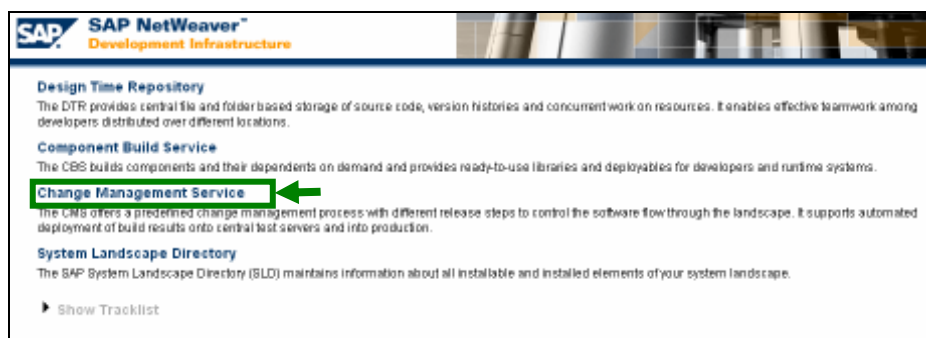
SAP

SAP NetWeaver™
Development Infrastructure

Design Time Repository
The DTR provides central file and folder based storage of source code, version histories and concurrent work on resources. It enables effective teamwork among developers distributed over different locations.

Component Build Service
The CBS builds components and their dependents on demand and provides ready-to-use libraries and deployables for developers and runtime systems.

Change Management Service
The CMS offers a predefined change management process with different release steps to control the software flow through the landscape. It supports automated deployment of build results onto central test servers and into production.

System Landscape Directory
The SAP System Landscape Directory (SLD) maintains information about all installable and installed elements of your system landscape.

Show Tracklist